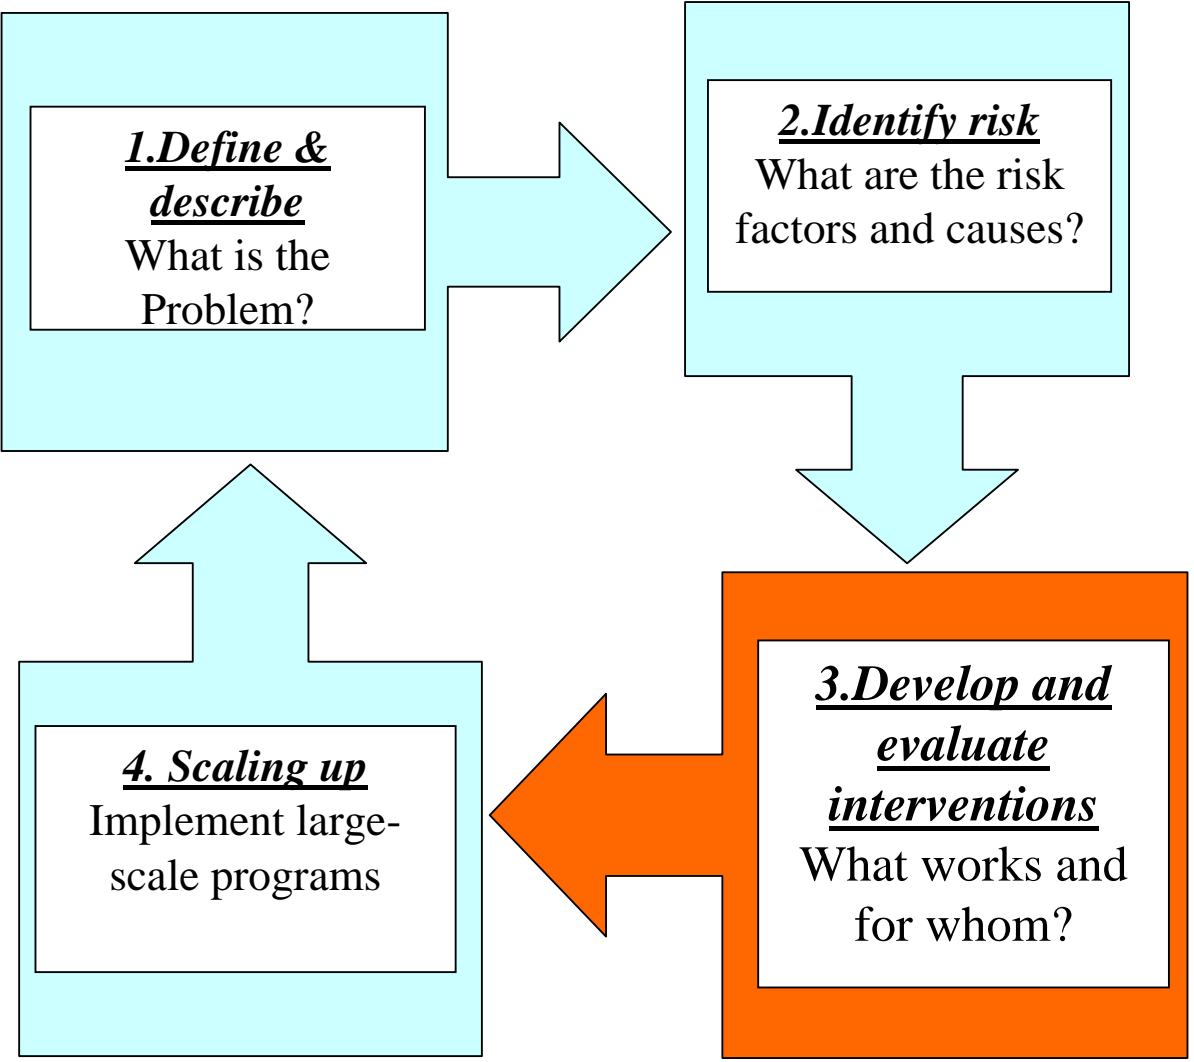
1.Define & describe
What is the Problem?

2.Identify risk
What are the risk factors and causes?

3.Develop and evaluate interventions
What works and for whom?

4. Scaling up
Implement large-scale programs